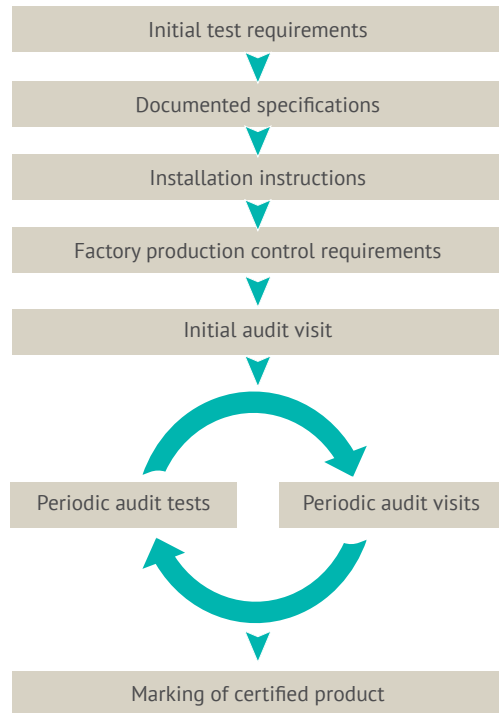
Initial test requirements

Documented specifications

Installation instructions

Factory production control requirements

Initial audit visit

Periodic audit tests

Periodic audit visits

Marking of certified product